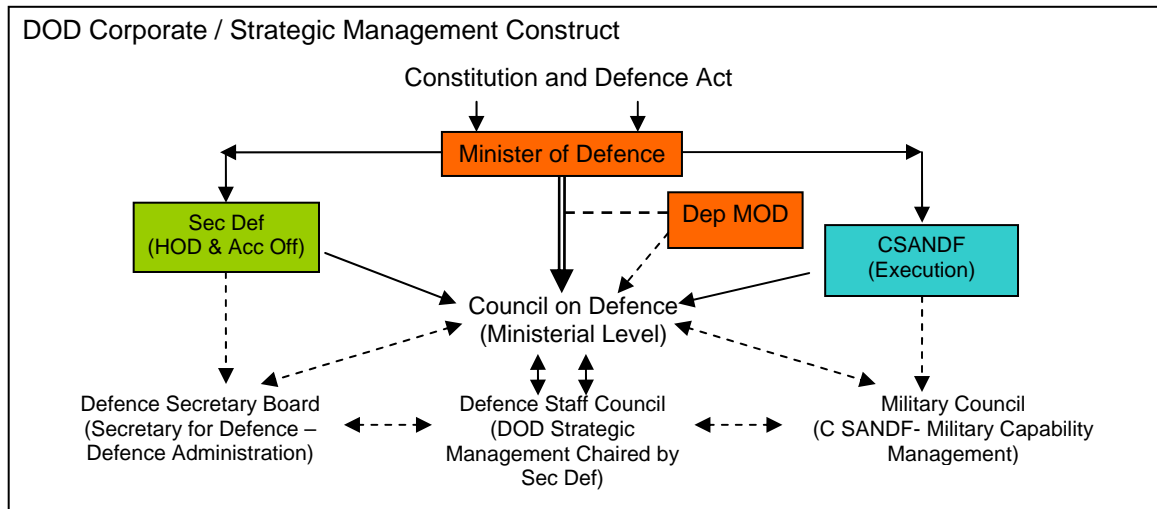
DOD Corporate / Strategic Management Construct

Constitution and Defence Act

Minister of Defence

Sec Def (HOD & Acc Off)

Dep MOD

CSANDF (Execution)

Council on Defence (Ministerial Level)

Defence Secretary Board (Secretary for Defence – Defence Administration)

Defence Staff Council (DOD Strategic Management Chaired by Sec Def)

Military Council (C SANDF- Military Capability Management)